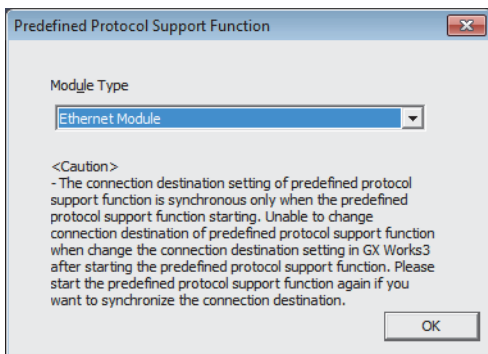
Predefined Protocol Support Function

Module Type

Ethernet Module

<Caution>
- The connection destination setting of predefined protocol support function is synchronous only when the predefined protocol support function starting. Unable to change connection destination of predefined protocol support function when change the connection destination setting in GX Works3 after starting the predefined protocol support function. Please start the predefined protocol support function again if you want to synchronize the connection destination.

OK